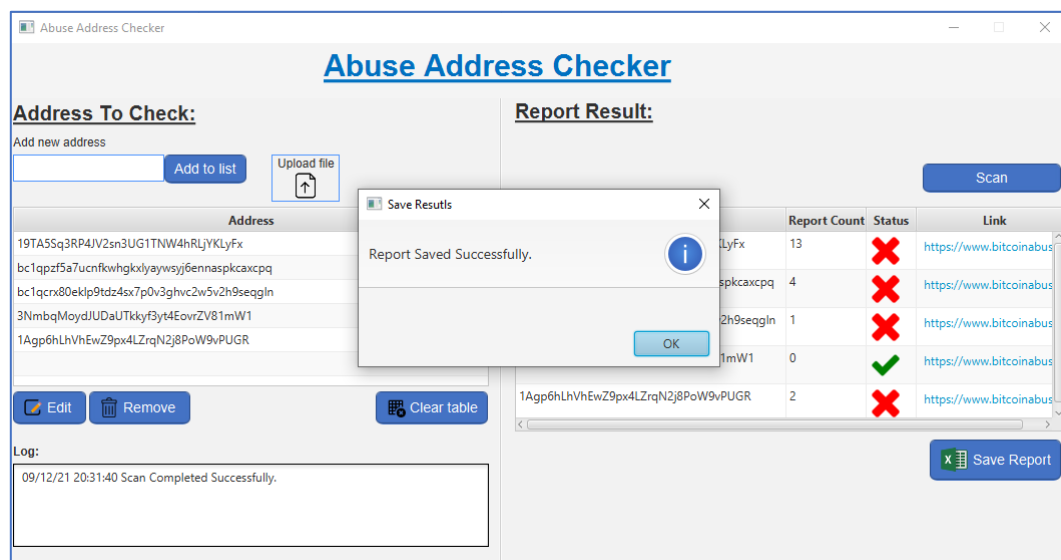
Abuse Address Checker

Abuse Address Checker

Address To Check:

Add new address

Add to list

Upload file

| Address |
|---|
| 19TA5Sq3RP4JV2sn3UG1TNW4hRLjYKLyFx |
| bc1qpzf5a7ucnfkwhgkxlyaywsyj6ennaspkcaxcpq |
| bc1qcrx80eklp9tdz4sx7p0v3ghvc2w5v2h9seqgln |
| 3NmbqMoydJUDaUTkkyf3yt4EovrZV81mW1 |
| 1Agp6hLhVhEwZ9px4LZrqN2j8PoW9vPUGR |

Edit

Remove

Clear table

Log:

09/12/21 20:31:40 Scan Completed Successfully.

Report Result:

Scan

| | Report Count | Status | Link |
|---|---|---|---|
| KLyFx | 13 | | https://www.bitcoinabus |
| spkcaxcpq | 4 | | https://www.bitcoinabus |
| 2h9seqgln | 1 | | https://www.bitcoinabus |
| 1mW1 | 0 | | https://www.bitcoinabus |
| 1Agp6hLhVhEwZ9px4LZrqN2j8PoW9vPUGR | 2 | | https://www.bitcoinabus |

Save Report

Save Resutls

Report Saved Successfully.

OK